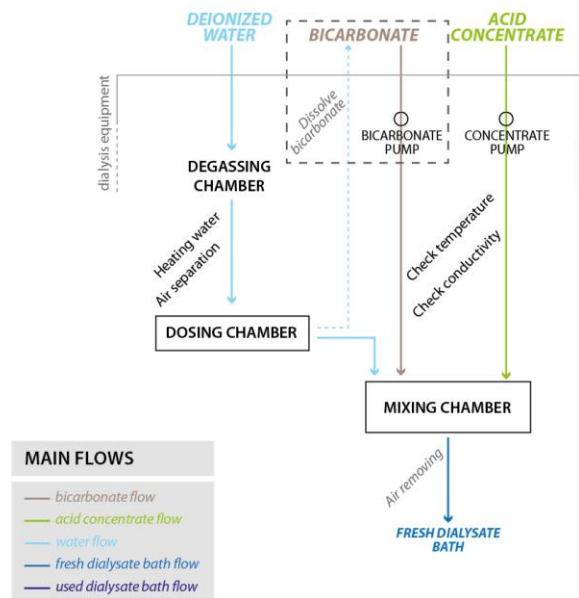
DEIONIZED WATER

BICARBONATE

ACID CONCENTRATE

dialysis equipment

Dissolve bicarbonate

BICARBONATE PUMP

CONCENTRATE PUMP

DEGASSING CHAMBER

Heating water

Air separation

Check temperature

Check conductivity

DOSING CHAMBER

MIXING CHAMBER

Air removing

FRESH DIALYSATE BATH

MAIN FLOWS

bicarbonate flow

acid concentrate flow

water flow

fresh dialysate bath flow

used dialysate bath flow